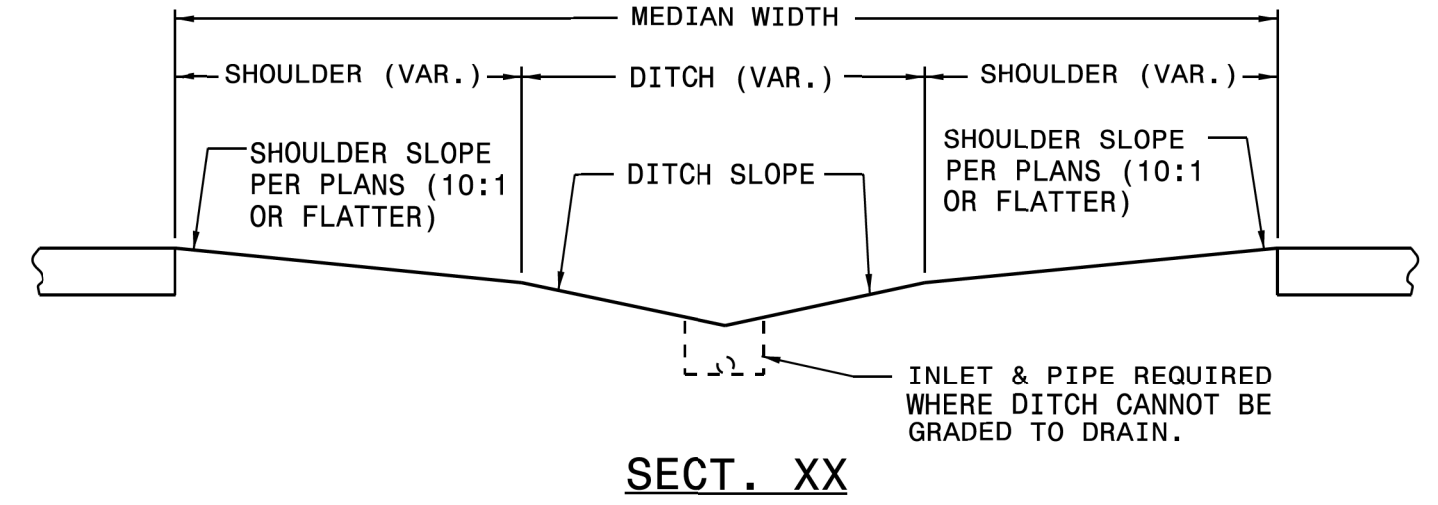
MEDIAN WIDTH

SHOULDER (VAR.)

DITCH (VAR.)

SHOULDER (VAR.)

SHOULDER SLOPE PER PLANS (10:1 OR FLATTER)

DITCH SLOPE

SHOULDER SLOPE PER PLANS (10:1 OR FLATTER)

INLET & PIPE REQUIRED WHERE DITCH CANNOT BE GRADED TO DRAIN.

SECT. XX